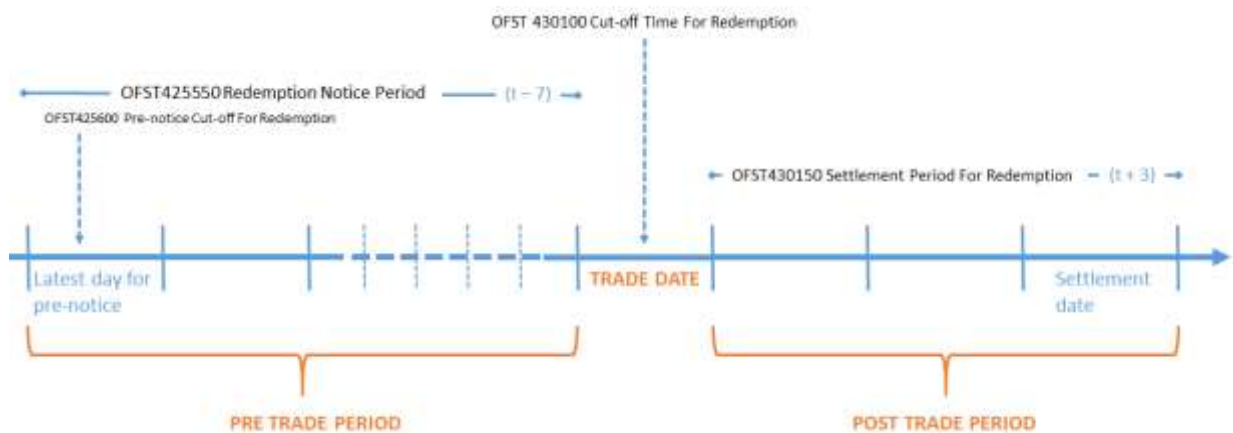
OFST 430100 Cut-off Time For Redemption

OFST425550 Redemption Notice Period (t – 7)

OFST425600 Pre-notice Cut-off For Redemption

OFST430150 Settlement Period For Redemption (t + 3)

Latest day for pre-notice

TRADE DATE

Settlement date

PRE TRADE PERIOD

POST TRADE PERIOD